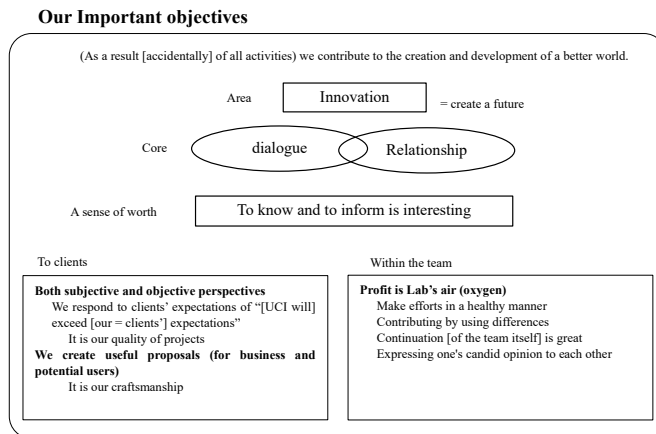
**Our Important objectives**

(As a result [accidentally] of all activities) we contribute to the creation and development of a better world.

Area Innovation = create a future

Core dialogue Relationship

A sense of worth To know and to inform is interesting

To clients

**Both subjective and objective perspectives**
We respond to clients' expectations of "[UCI will] exceed [our = clients'] expectations"
It is our quality of projects
**We create useful proposals (for business and potential users)**
It is our craftsmanship

Within the team

**Profit is Lab's air (oxygen)**
Make efforts in a healthy manner
Contributing by using differences
Continuation [of the team itself] is great
Expressing one's candid opinion to each other